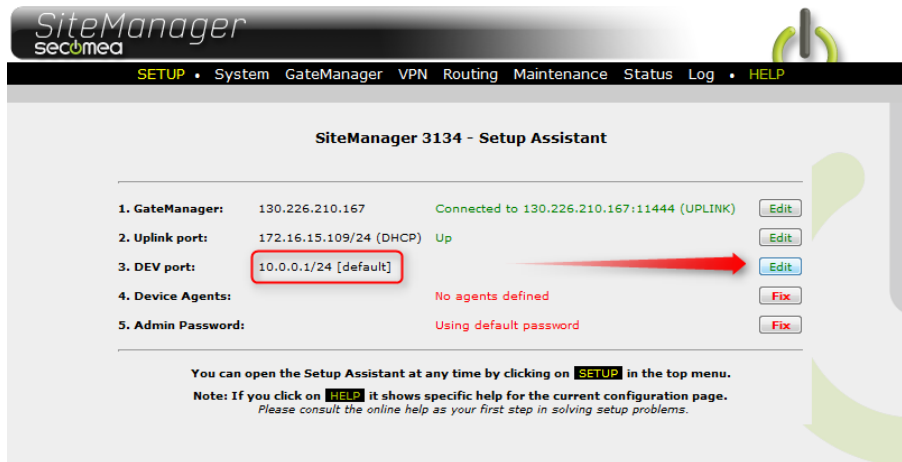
SiteManager
secomea

SETUP • System GateManager VPN Routing Maintenance Status Log • HELP

SiteManager 3134 - Setup Assistant

| | | | |
|---|---|---|---|
| 1. GateManager: | 130.226.210.167 | Connected to 130.226.210.167:11444 (UPLINK) | Edit |
| 2. Uplink port: | 172.16.15.109/24 (DHCP) | Up | Edit |
| 3. DEV port: | 10.0.0.1/24 [default] | | Edit |
| 4. Device Agents: | | No agents defined | Fix |
| 5. Admin Password: | | Using default password | Fix |

You can open the Setup Assistant at any time by clicking on SETUP in the top menu.

Note: If you click on HELP it shows specific help for the current configuration page.
Please consult the online help as your first step in solving setup problems.